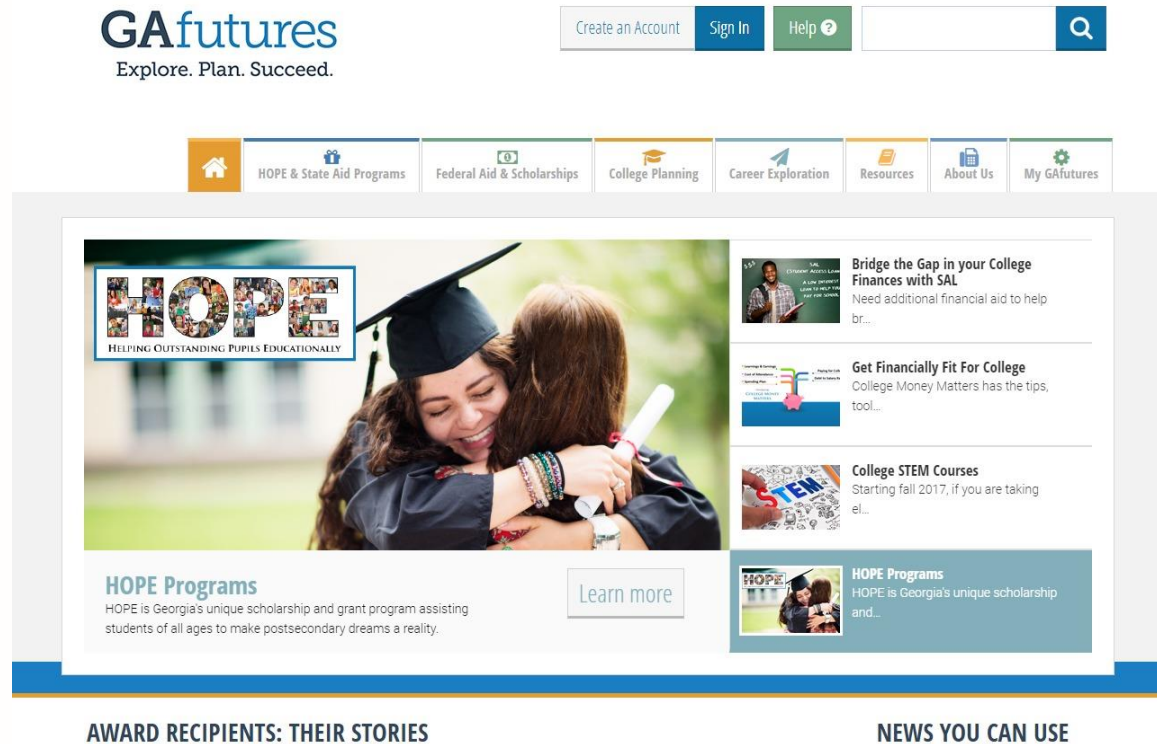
GAfutures
Explore. Plan. Succeed.

Create an Account Sign In Help

HOPE & State Aid Programs
Federal Aid & Scholarships
College Planning
Career Exploration
Resources
About Us
My GAfutures

HOPE
HELPING OUTSTANDING PUPILS EDUCATIONALLY

HOPE Programs
HOPE is Georgia's unique scholarship and grant program assisting students of all ages to make postsecondary dreams a reality.

Learn more

Bridge the Gap in your College Finances with SAL
Need additional financial aid to help br...

Get Financially Fit For College
College Money Matters has the tips, tool...

College STEM Courses
Starting fall 2017, if you are taking el...

HOPE Programs
HOPE is Georgia's unique scholarship and...

AWARD RECIPIENTS: THEIR STORIES

NEWS YOU CAN USE